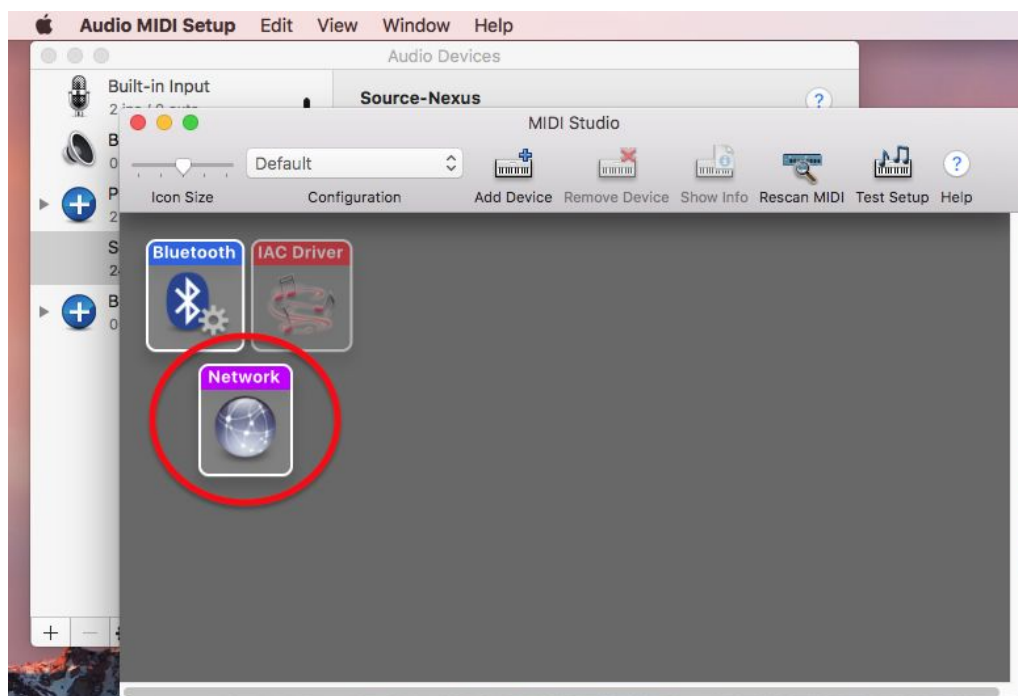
Audio MIDI Setup Edit View Window Help

Audio Devices

Built-in Input
2 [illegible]

B
0

P
2

S
2

B
0

Source-Nexus

?

MIDI Studio

Default

Icon Size Configuration Add Device Remove Device Show Info Rescan MIDI Test Setup Help

?

Bluetooth

IAC Driver

Network

+ −